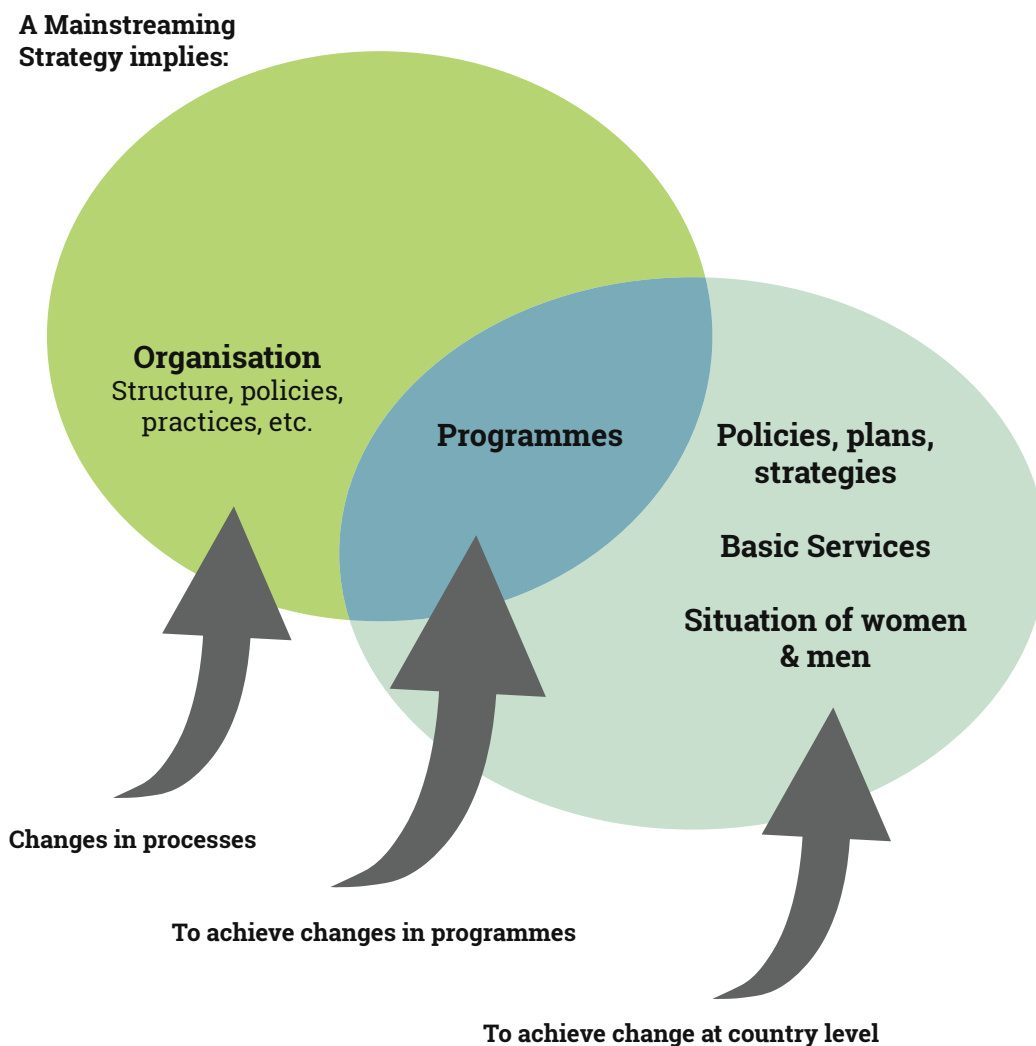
A Mainstreaming Strategy implies:

Organisation
Structure, policies, practices, etc.

Programmes

Policies, plans, strategies

Basic Services

Situation of women & men

Changes in processes

To achieve changes in programmes

To achieve change at country level